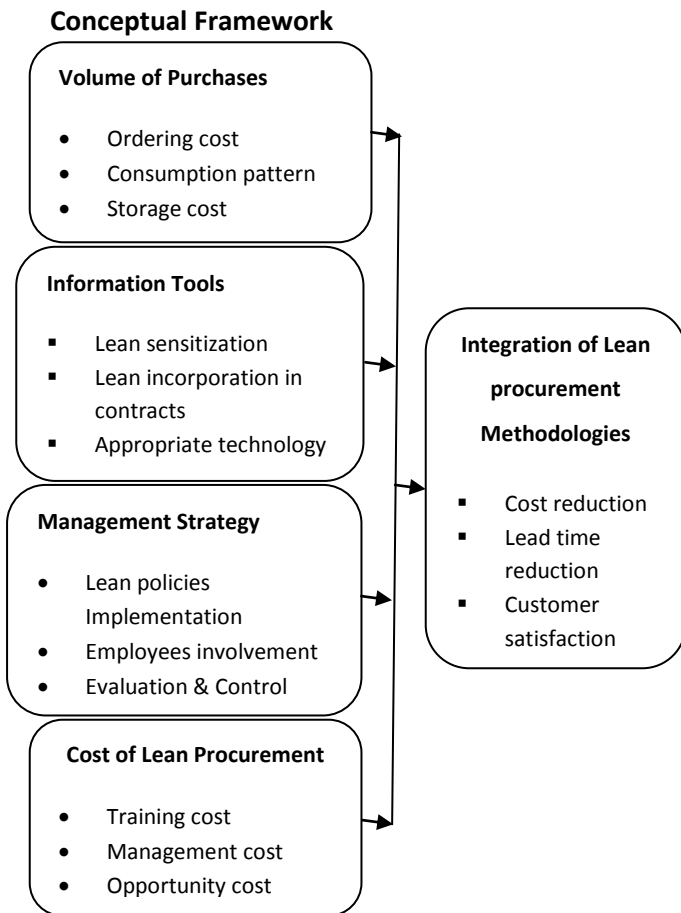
Conceptual Framework

Volume of Purchases

- Ordering cost
- Consumption pattern
- Storage cost

Information Tools

- Lean sensitization
- Lean incorporation in contracts
- Appropriate technology

Management Strategy

- Lean policies Implementation
- Employees involvement
- Evaluation & Control

Cost of Lean Procurement

- Training cost
- Management cost
- Opportunity cost

Integration of Lean procurement Methodologies

- Cost reduction
- Lead time reduction
- Customer satisfaction